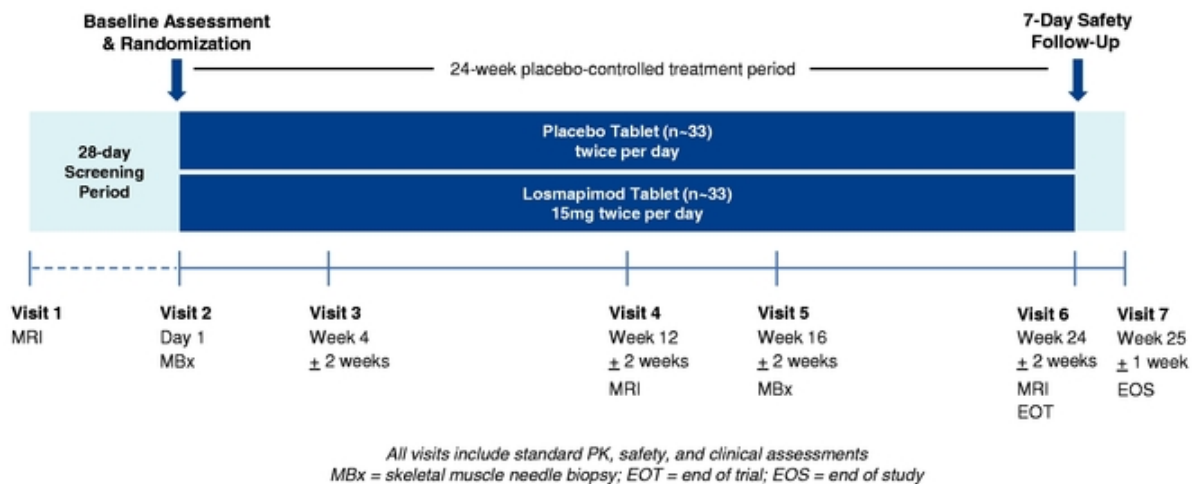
Baseline Assessment & Randomization

7-Day Safety Follow-Up

24-week placebo-controlled treatment period

28-day Screening Period

Placebo Tablet (n~33) twice per day

Losmapimod Tablet (n~33) 15mg twice per day

Visit 1
MRI

Visit 2
Day 1
MBx

Visit 3
Week 4
$\pm$ 2 weeks

Visit 4
Week 12
$\pm$ 2 weeks
MRI

Visit 5
Week 16
$\pm$ 2 weeks
MBx

Visit 6
Week 24
$\pm$ 2 weeks
MRI
EOT

Visit 7
Week 25
$\pm$ 1 week
EOS

All visits include standard PK, safety, and clinical assessments
MBx = skeletal muscle needle biopsy; EOT = end of trial; EOS = end of study